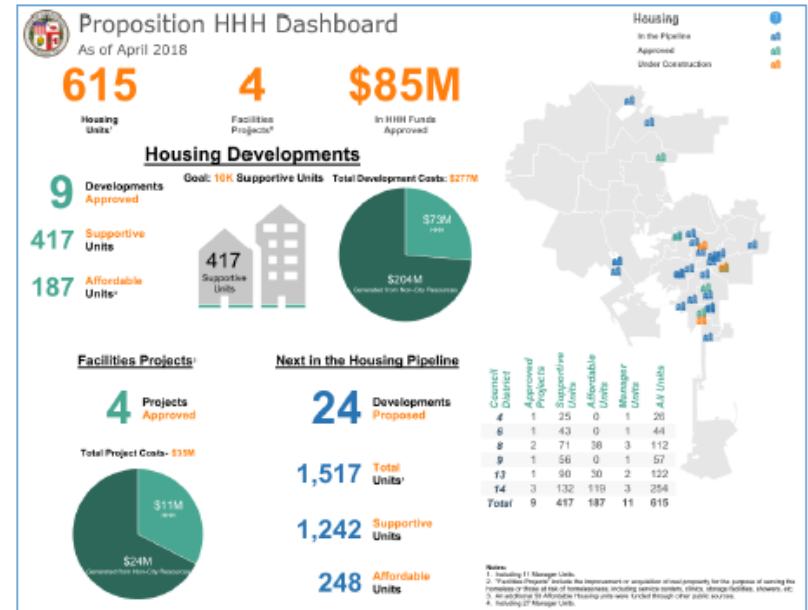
Proposition HHH Dashboard
As of April 2018

615
Housing Units¹

4
Facilities Projects²

$85M
In HHH Funds Approved

Housing
In the Pipeline
Approved
Under Construction

Housing Developments

9 Developments Approved

Goal: 10K Supportive Units

Total Development Costs: $277M

417 Supportive Units

187 Affordable Units³

417
Supportive Units

$73M
HHH

$204M
Generated from Non-City Resources

Facilities Projects²

4 Projects Approved

Total Project Costs- $35M

$11M
HHH

$24M
Generated from Non-City Resources

Next in the Housing Pipeline

24 Developments Proposed

1,517 Total Units⁴

1,242 Supportive Units

248 Affordable Units

| Council District | Approved Projects | Supportive Units | Affordable Units | Manager Units | All Units |
|---|---|---|---|---|---|
| 4 | 1 | 25 | 0 | 1 | 26 |
| 6 | 1 | 43 | 0 | 1 | 44 |
| 8 | 2 | 71 | 38 | 3 | 112 |
| 9 | 1 | 56 | 0 | 1 | 57 |
| 13 | 1 | 90 | 30 | 2 | 122 |
| 14 | 3 | 132 | 119 | 3 | 254 |
| Total | 9 | 417 | 187 | 11 | 615 |

Notes:
1. Including 11 Manager Units.
2. "Facilities Projects" include the improvement or acquisition of real property for the purpose of serving the homeless or those at risk of homelessness, including service centers, clinics, storage facilities, showers, etc.
3. An additional 58 Affordable Housing units were funded through other public sources.
4. Including 27 Manager Units.